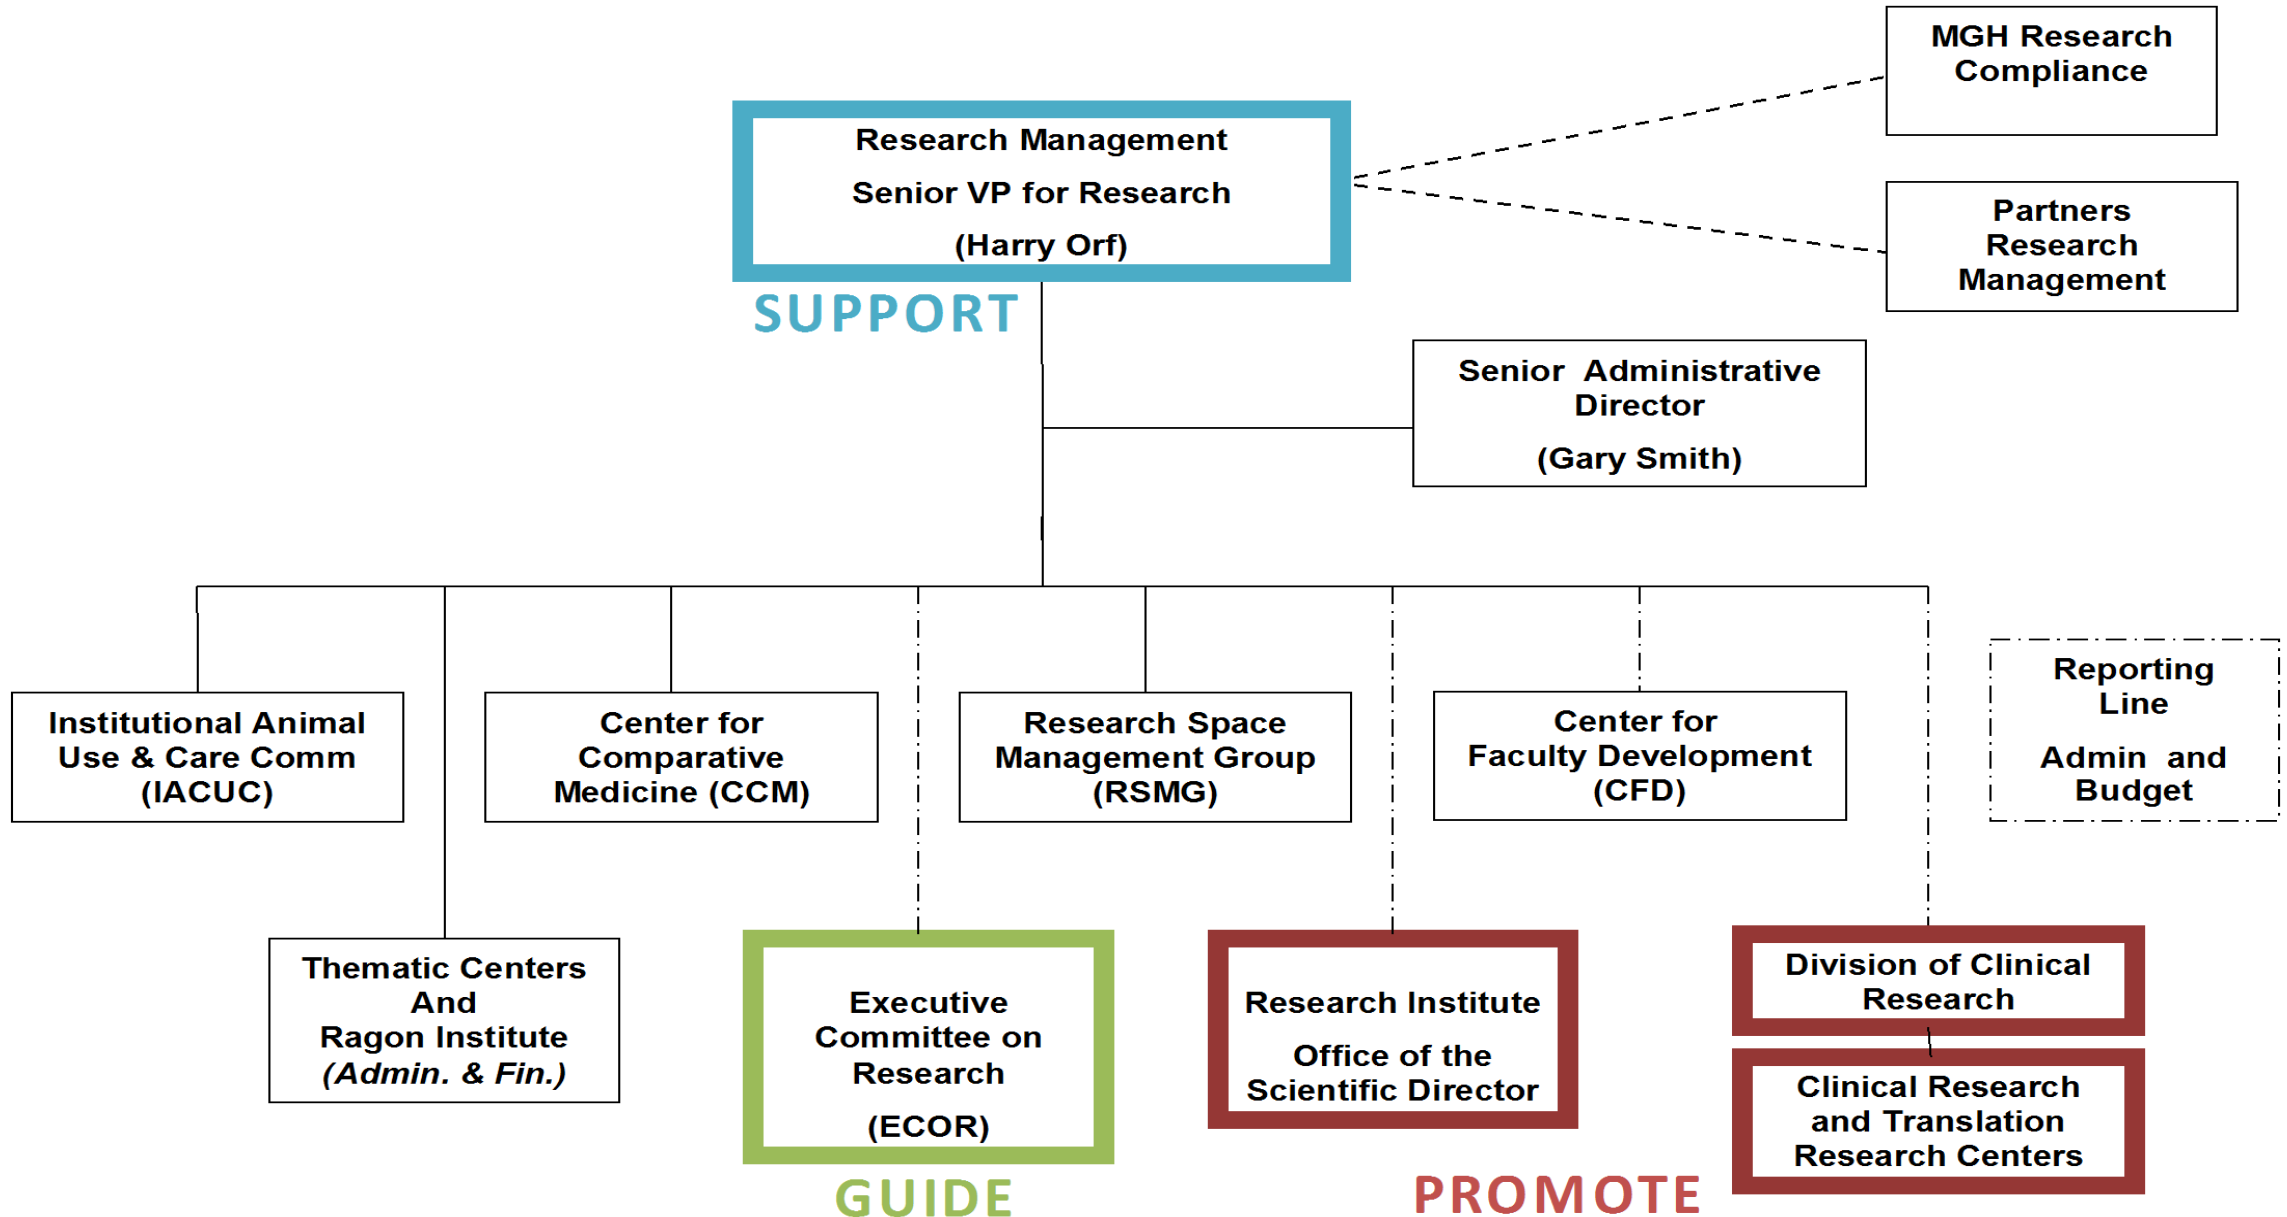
MGH Research Compliance

Research Management

Senior VP for Research

(Harry Orf)

Partners Research Management

SUPPORT

Senior Administrative Director

(Gary Smith)

Institutional Animal Use & Care Comm (IACUC)

Center for Comparative Medicine (CCM)

Research Space Management Group (RSMG)

Center for Faculty Development (CFD)

Reporting Line

Admin and Budget

Thematic Centers And Ragon Institute *(Admin. & Fin.)*

Executive Committee on Research

(ECOR)

Research Institute

Office of the Scientific Director

Division of Clinical Research

Clinical Research and Translation Research Centers

GUIDE

PROMOTE